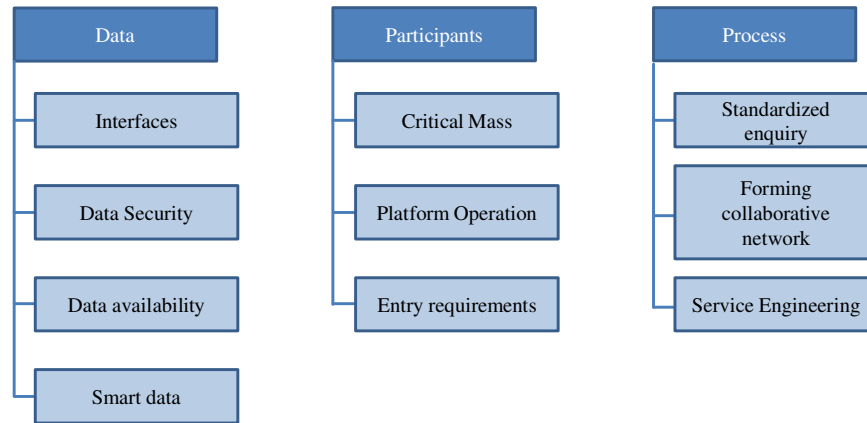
Data

Interfaces

Data Security

Data availability

Smart data

Participants

Critical Mass

Platform Operation

Entry requirements

Process

Standardized enquiry

Forming collaborative network

Service Engineering